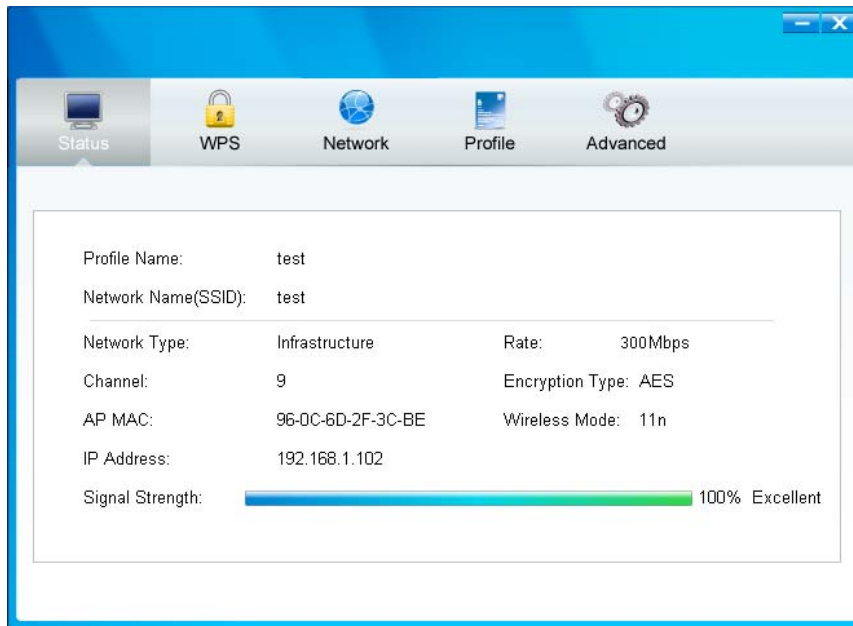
Status WPS Network Profile Advanced

Profile Name: test

Network Name(SSID): test

Network Type: Infrastructure

Rate: 300Mbps

Channel: 9

Encryption Type: AES

AP MAC: 96-0C-6D-2F-3C-BE

Wireless Mode: 11n

IP Address: 192.168.1.102

Signal Strength: 100% Excellent